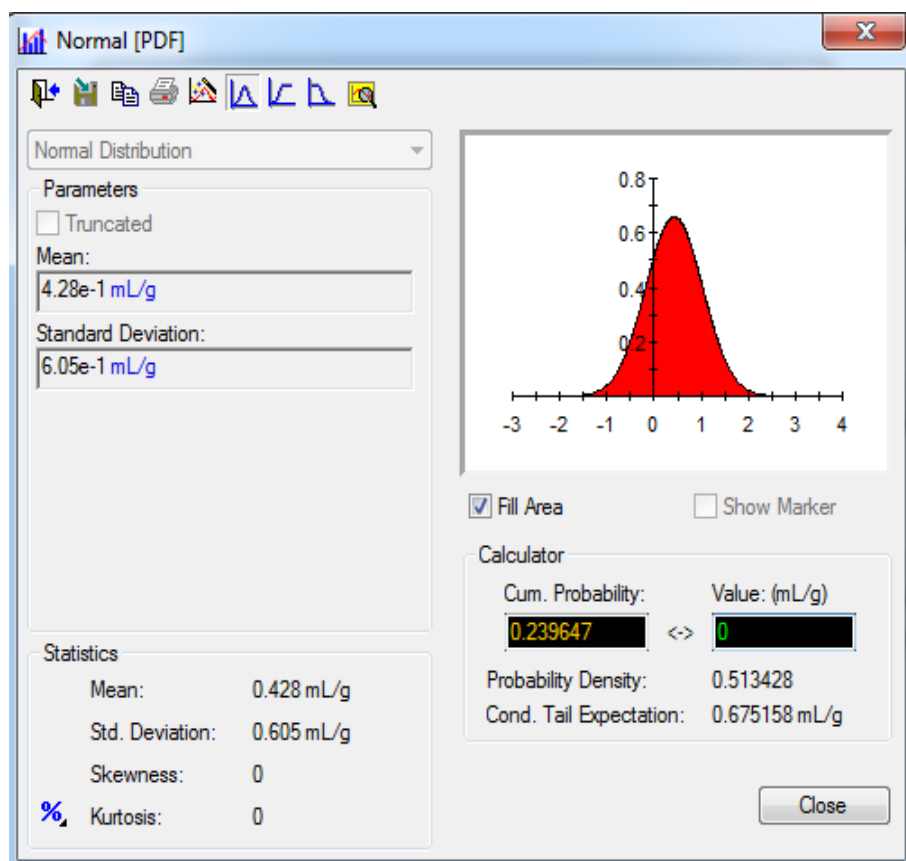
Normal [PDF]

Normal Distribution

Parameters

Truncated

Mean:

4.28e-1 mL/g

Standard Deviation:

6.05e-1 mL/g

0.8
0.6
0.4
0.2

-3 -2 -1 0 1 2 3 4

Fill Area

Show Marker

Calculator

Cum. Probability:

Value: (mL/g)

0.239647

<->

0

Probability Density:

0.513428

Cond. Tail Expectation:

0.675158 mL/g

Statistics

| | |
|---|---|
| Mean: | 0.428 mL/g |
| Std. Deviation: | 0.605 mL/g |
| Skewness: | 0 |
| Kurtosis: | 0 |

%

Close